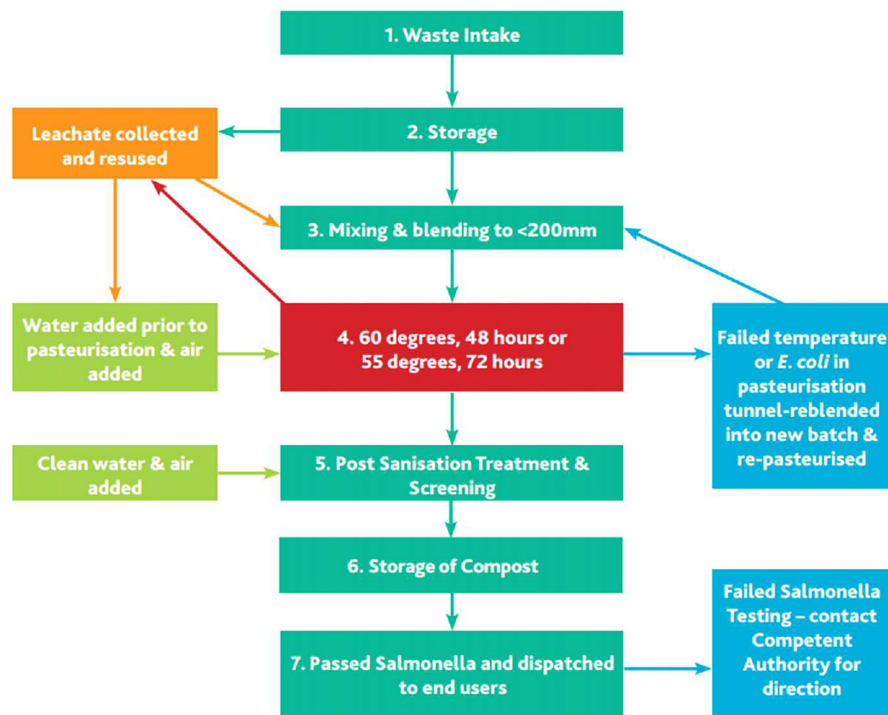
1. Waste Intake

Leachate collected and resused

2. Storage

3. Mixing & blending to <200mm

Water added prior to pasteurisation & air added

4. 60 degrees, 48 hours or 55 degrees, 72 hours

Failed temperature or E. coli in pasteurisation tunnel-reblended into new batch & re-pasteurised

Clean water & air added

5. Post Sanisation Treatment & Screening

6. Storage of Compost

Failed Salmonella Testing – contact Competent Authority for direction

7. Passed Salmonella and dispatched to end users